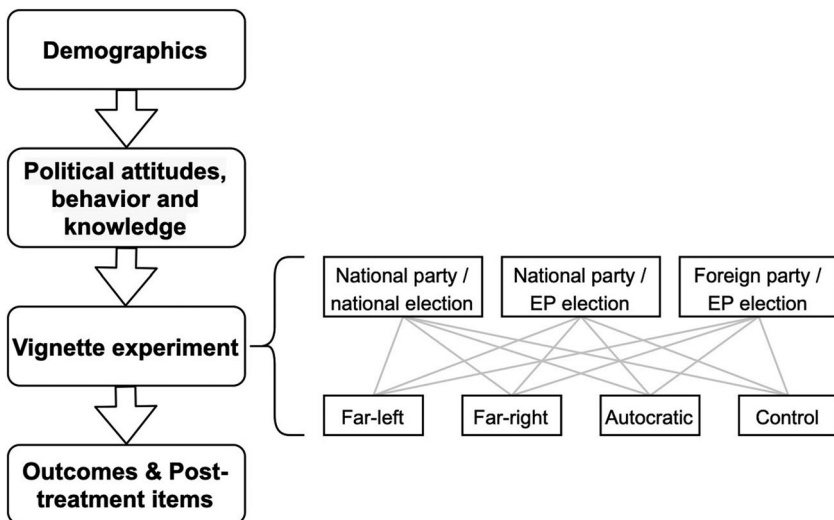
Demographics

Political attitudes, behavior and knowledge

Vignette experiment

Outcomes & Post-treatment items

National party / national election

National party / EP election

Foreign party / EP election

Far-left

Far-right

Autocratic

Control